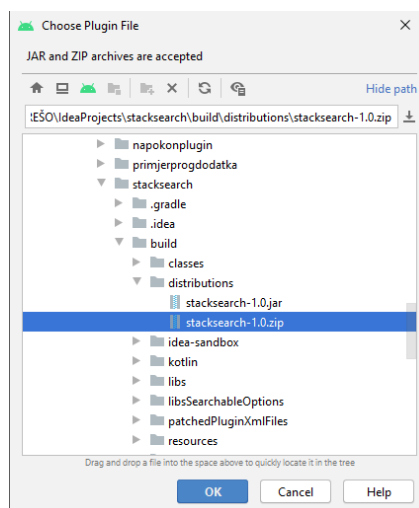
Choose Plugin File

JAR and ZIP archives are accepted

Hide path

:EŠO\IdeaProjects\stacksearch\build\distributions\stacksearch-1.0.zip

napokonplugin
primjerprogdodatka
stacksearch
.gradle
.idea
build
classes
distributions
stacksearch-1.0.jar
stacksearch-1.0.zip
idea-sandbox
kotlin
libs
libsSearchableOptions
patchedPluginXmlFiles
resources

Drag and drop a file into the space above to quickly locate it in the tree

OK
Cancel
Help